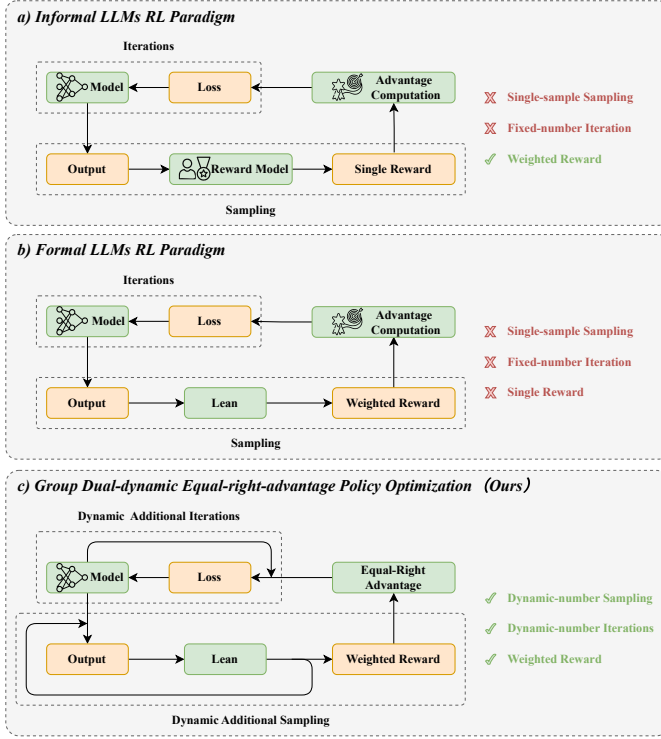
a) Informal LLMs RL Paradigm

Iterations

Model

Loss

Advantage Computation

Output

Reward Model

Single Reward

Sampling

Single-sample Sampling

Fixed-number Iteration

Weighted Reward

b) Formal LLMs RL Paradigm

Iterations

Model

Loss

Advantage Computation

Output

Lean

Weighted Reward

Sampling

Single-sample Sampling

Fixed-number Iteration

Single Reward

c) Group Dual-dynamic Equal-right-advantage Policy Optimization（Ours）

Dynamic Additional Iterations

Model

Loss

Equal-Right Advantage

Output

Lean

Weighted Reward

Dynamic Additional Sampling

Dynamic-number Sampling

Dynamic-number Iterations

Weighted Reward